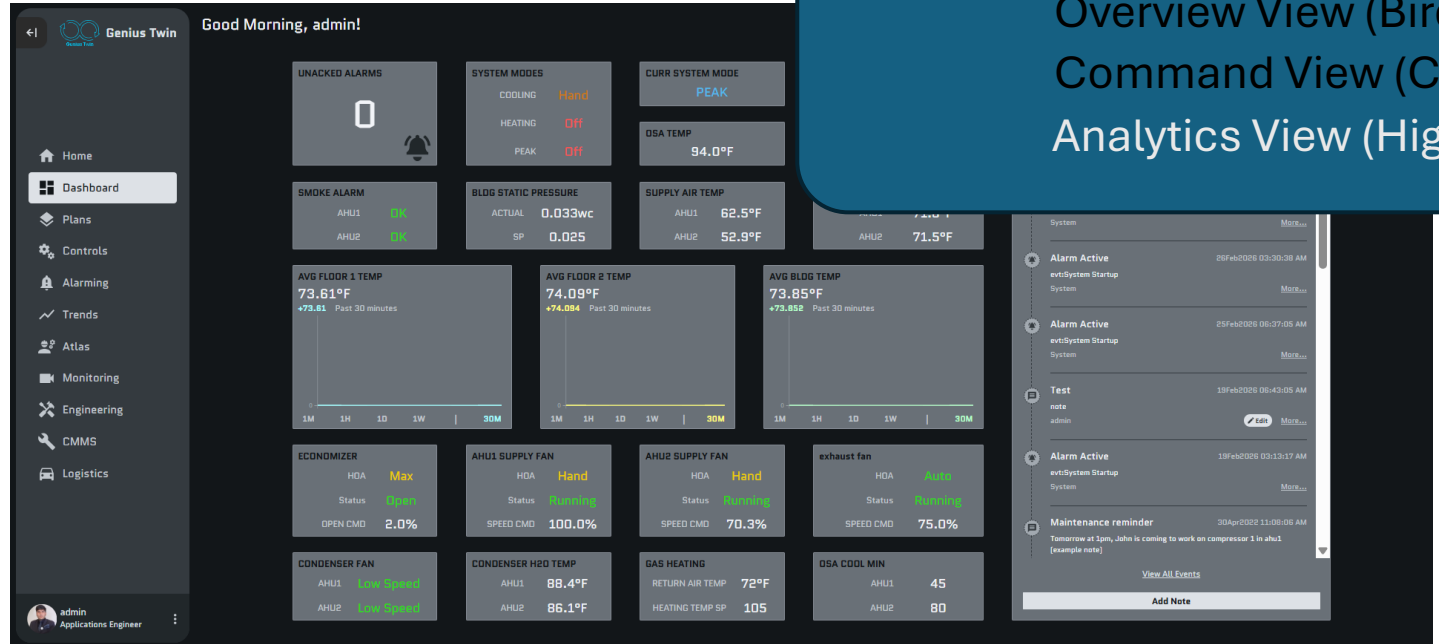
Genius Twin

Good Morning, admin!

Overview View (Bir
Command View (C
Analytics View (Hig

Home
Dashboard
Plans
Controls
Alarming
Trends
Atlas
Monitoring
Engineering
CMMS
Logistics

admin
Applications Engineer

UNACKED ALARMS
0

SYSTEM MODES
COOLING Hand
HEATING Off
PEAK Off

CURR SYSTEM MODE
PEAK

OSA TEMP
94.0°F

SMOKE ALARM
AHU1 OK
AHU2 OK

BLDG STATIC PRESSURE
ACTUAL 0.033wc
SP 0.025

SUPPLY AIR TEMP
AHU1 62.5°F
AHU2 52.9°F

AHU2 71.5°F

AVG FLOOR 1 TEMP
73.61°F
+73.61 Past 30 minutes
0
1M 1H 1D 1W 30M

AVG FLOOR 2 TEMP
74.09°F
+74.094 Past 30 minutes
0
1M 1H 1D 1W 30M

AVG BLDG TEMP
73.85°F
+73.852 Past 30 minutes
0
1M 1H 1D 1W 30M

ECONOMIZER
HOA Max
Status Open
OPEN CMD 2.0%

AHU1 SUPPLY FAN
HOA Hand
Status Running
SPEED CMD 100.0%

AHU2 SUPPLY FAN
HOA Hand
Status Running
SPEED CMD 70.3%

exhaust fan
HOA Auto
Status Running
SPEED CMD 75.0%

CONDENSER FAN
AHU1 Low Speed
AHU2 Low Speed

CONDENSER H2O TEMP
AHU1 88.4°F
AHU2 86.1°F

GAS HEATING
RETURN AIR TEMP 72°F
HEATING TEMP SP 105

OSA COOL MIN
AHU1 45
AHU2 80

System More...

Alarm Active 26Feb2026 03:30:38 AM
evt:System Startup
System More...

Alarm Active 25Feb2026 06:37:05 AM
evt:System Startup
System More...

Test 19Feb2026 06:43:05 AM
note
admin Edit More...

Alarm Active 19Feb2026 03:13:17 AM
evt:System Startup
System More...

Maintenance reminder 30Apr2022 11:08:06 AM
Tomorrow at 1pm, John is coming to work on compressor 1 in ahu1 (example note)

View All Events
Add Note